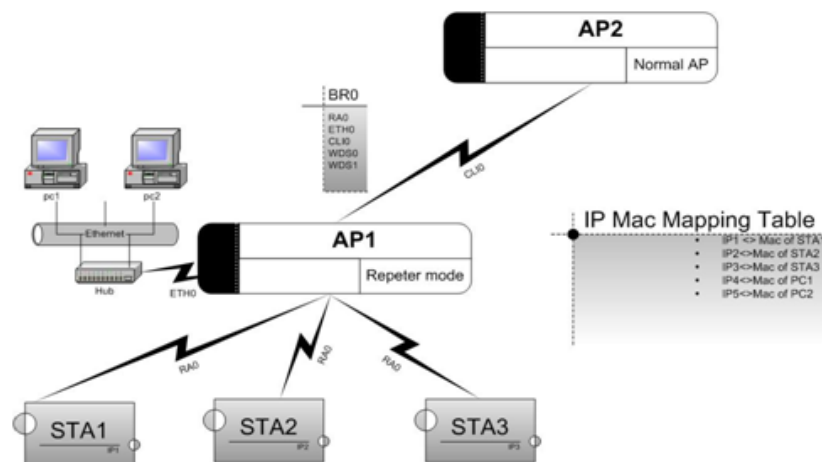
AP2

Normal AP

BR0

RA0
ETH0
CLI0
WDS0
WDS1

CLI0

pc1

pc2

Ethernet

Hub

ETH0

AP1

Repeter mode

IP Mac Mapping Table

- IP1 <> Mac of STA1
- IP2<>Mac of STA2
- IP3<>Mac of STA3
- IP4<>Mac of PC1
- IP5<>Mac of PC2

RA0

RA0

RA0

STA1

IP1

STA2

IP2

STA3

IP3